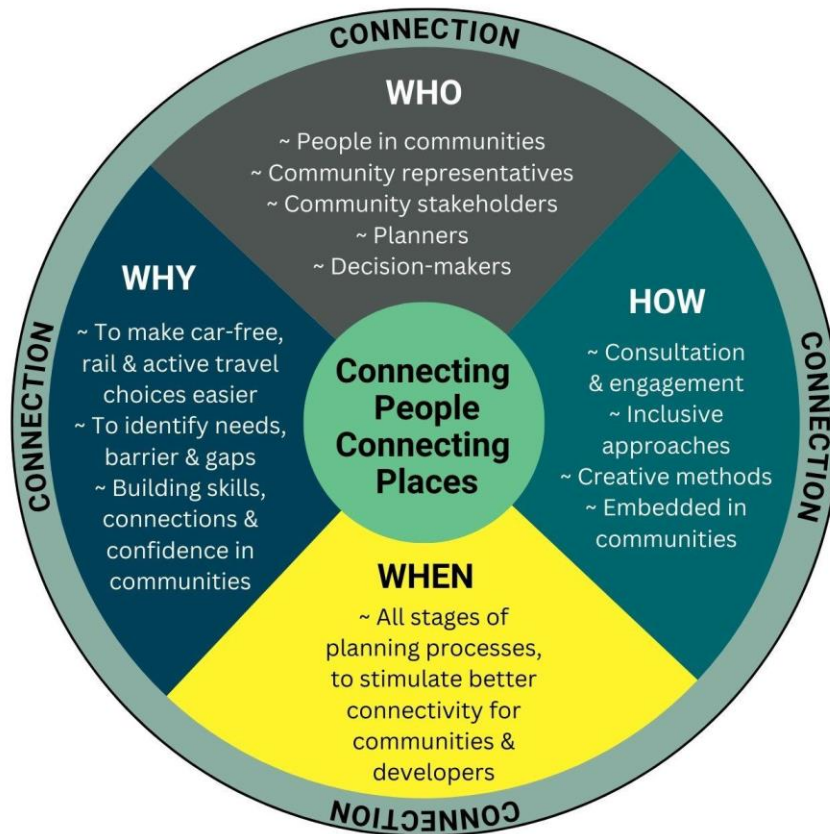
CONNECTION

WHO

~ People in communities
~ Community representatives
~ Community stakeholders
~ Planners
~ Decision-makers

WHY

~ To make car-free, rail & active travel choices easier
~ To identify needs, barrier & gaps
~ Building skills, connections & confidence in communities

Connecting People Connecting Places

HOW

~ Consultation & engagement
~ Inclusive approaches
~ Creative methods
~ Embedded in communities

WHEN

~ All stages of planning processes, to stimulate better connectivity for communities & developers

CONNECTION

CONNECTION

CONNECTION